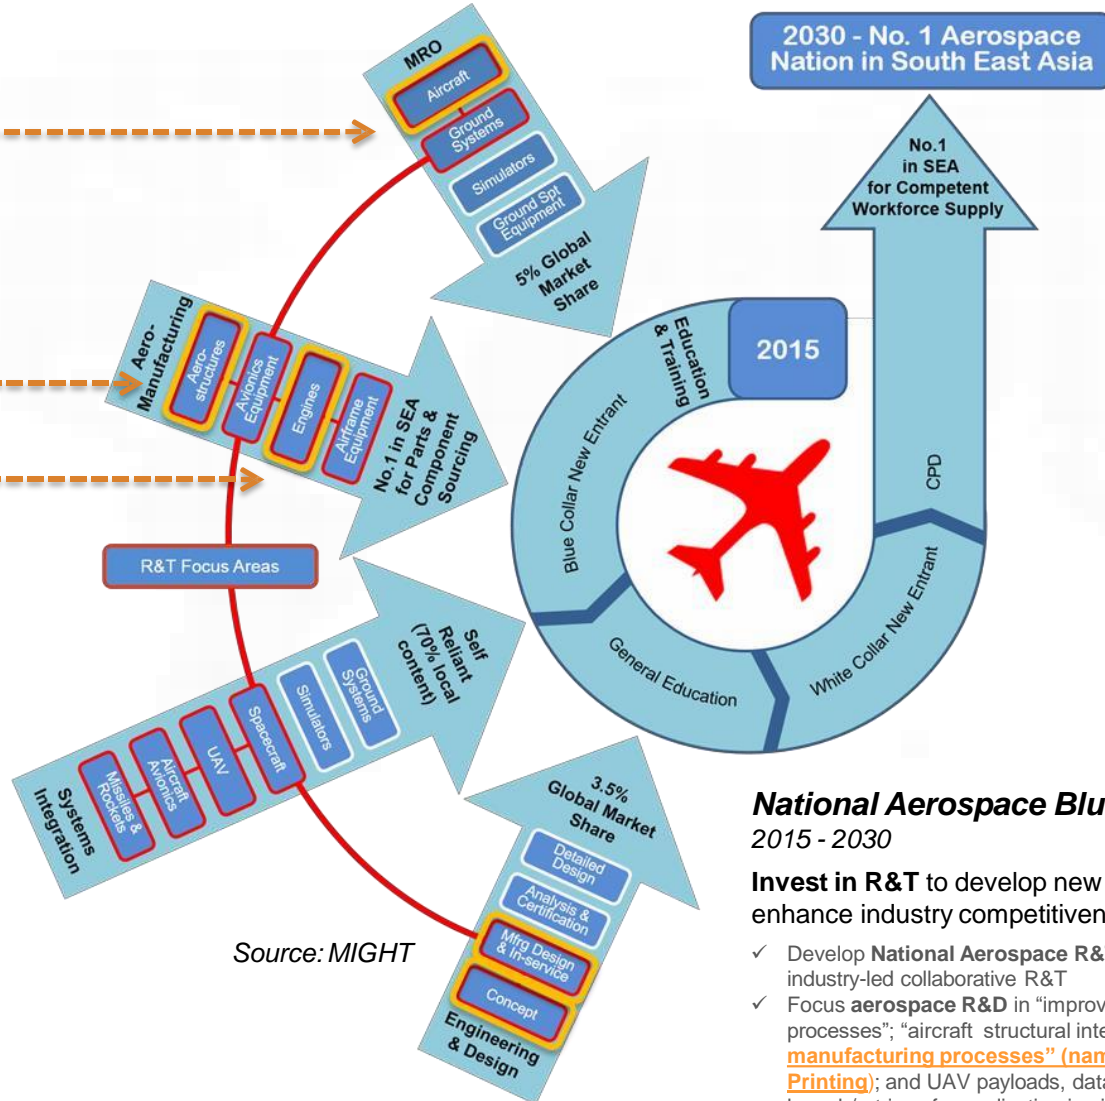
2030 - No. 1 Aerospace Nation in South East Asia

No.1 in SEA for Competent Workforce Supply

MRO
Aircraft
Ground Systems
Simulators
Ground Spt Equipment
5% Global Market Share

Aero-Manufacturing
Aero-structures
Avionics Equipment
Engines
Airframe Equipment
No.1 in SEA for Parts & Component Sourcing

R&T Focus Areas

Systems Integration
Missiles & Rockets
Aircraft Avionics
UAV
Spacecraft
Simulators
Ground Systems
Self Reliant (70% local content)

Engineering & Design
Concept
Mfrg Design & in-service
Analysis & Certification
Detailed Design
3.5% Global Market Share

Education & Training
2015
Blue Collar New Entrant
General Education
White Collar New Entrant
CPD

Source: MIGHT

National Aerospace Blu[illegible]
2015 - 2030

Invest in R&T to develop new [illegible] enhance industry competitiven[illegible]

✓ Develop National Aerospace R&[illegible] industry-led collaborative R&T
✓ Focus aerospace R&D in “improv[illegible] processes”; “aircraft structural inte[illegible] manufacturing processes” (nam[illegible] Printing); and UAV payloads, data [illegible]